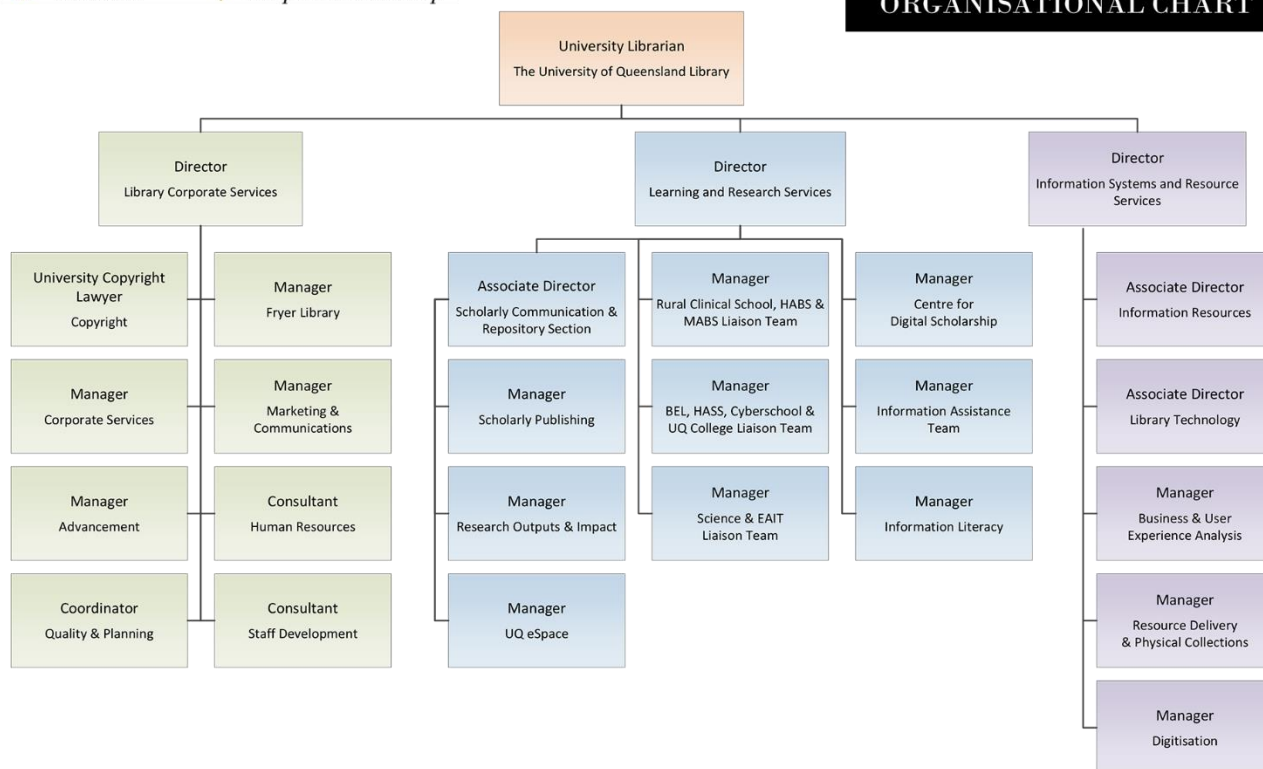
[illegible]

ORGANISATIONAL CHART

University Librarian
The University of Queensland Library

Director
Library Corporate Services

Director
Learning and Research Services

Director
Information Systems and Resource Services

University Copyright Lawyer
Copyright

Manager
Fryer Library

Manager
Corporate Services

Manager
Marketing & Communications

Manager
Advancement

Consultant
Human Resources

Coordinator
Quality & Planning

Consultant
Staff Development

Associate Director
Scholarly Communication & Repository Section

Manager
Scholarly Publishing

Manager
Research Outputs & Impact

Manager
UQ eSpace

Manager
Rural Clinical School, HABS & MABS Liaison Team

Manager
BEL, HASS, Cyberschool & UQ College Liaison Team

Manager
Science & EAIT Liaison Team

Manager
Centre for Digital Scholarship

Manager
Information Assistance Team

Manager
Information Literacy

Associate Director
Information Resources

Associate Director
Library Technology

Manager
Business & User Experience Analysis

Manager
Resource Delivery & Physical Collections

Manager
Digitisation